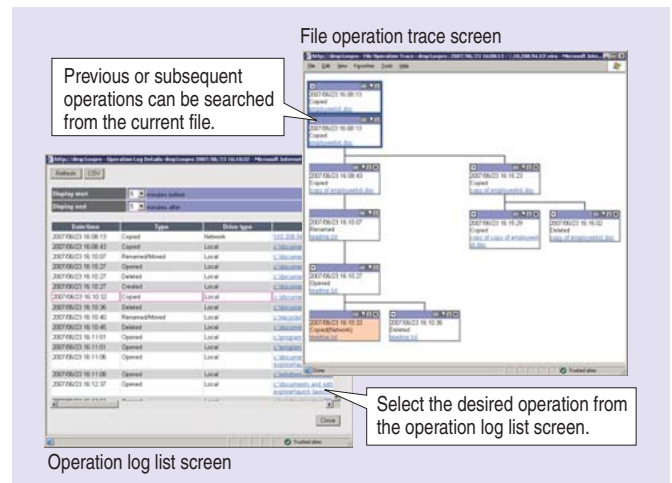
File operation trace screen

Previous or subsequent operations can be searched from the current file.

Refresh CSV

Display start 5 minutes before

Display end 5 minutes after

| Date/time | Type | Drive type |
|---|---|---|
| 2007/06/23 16:08:13 | Copied | Network |
| 2007/06/23 16:08:43 | Copied | Local |
| 2007/06/23 16:10:07 | Renamed/Moved | Local |
| 2007/06/23 16:10:27 | Opened | Local |
| 2007/06/23 16:10:27 | Deleted | Local |
| 2007/06/23 16:10:27 | Created | Local |
| 2007/06/23 16:10:32 | Copied | Local |
| 2007/06/23 16:10:36 | Deleted | Local |
| 2007/06/23 16:10:40 | Renamed/Moved | Local |
| 2007/06/23 16:10:45 | Deleted | Local |
| 2007/06/23 16:11:01 | Opened | Local |
| 2007/06/23 16:11:01 | Opened | Local |
| 2007/06/23 16:11:06 | Opened | Local |
| 2007/06/23 16:11:08 | Opened | Local |
| 2007/06/23 16:12:37 | Opened | Local |

Close

Trusted sites

2007/06/23 16:08:13 Copied

2007/06/23 16:08:13 Copied

2007/06/23 16:08:43 Copied

2007/06/23 16:10:07 Renamed

2007/06/23 16:10:27 Opened

2007/06/23 16:10:32 Copied(Network)

2007/06/23 16:10:36 Deleted

2007/06/23 16:15:23 Copied

2007/06/23 16:15:29 Copied

2007/06/23 16:16:02 Deleted

Done

Trusted sites

Select the desired operation from the operation log list screen.

Operation log list screen